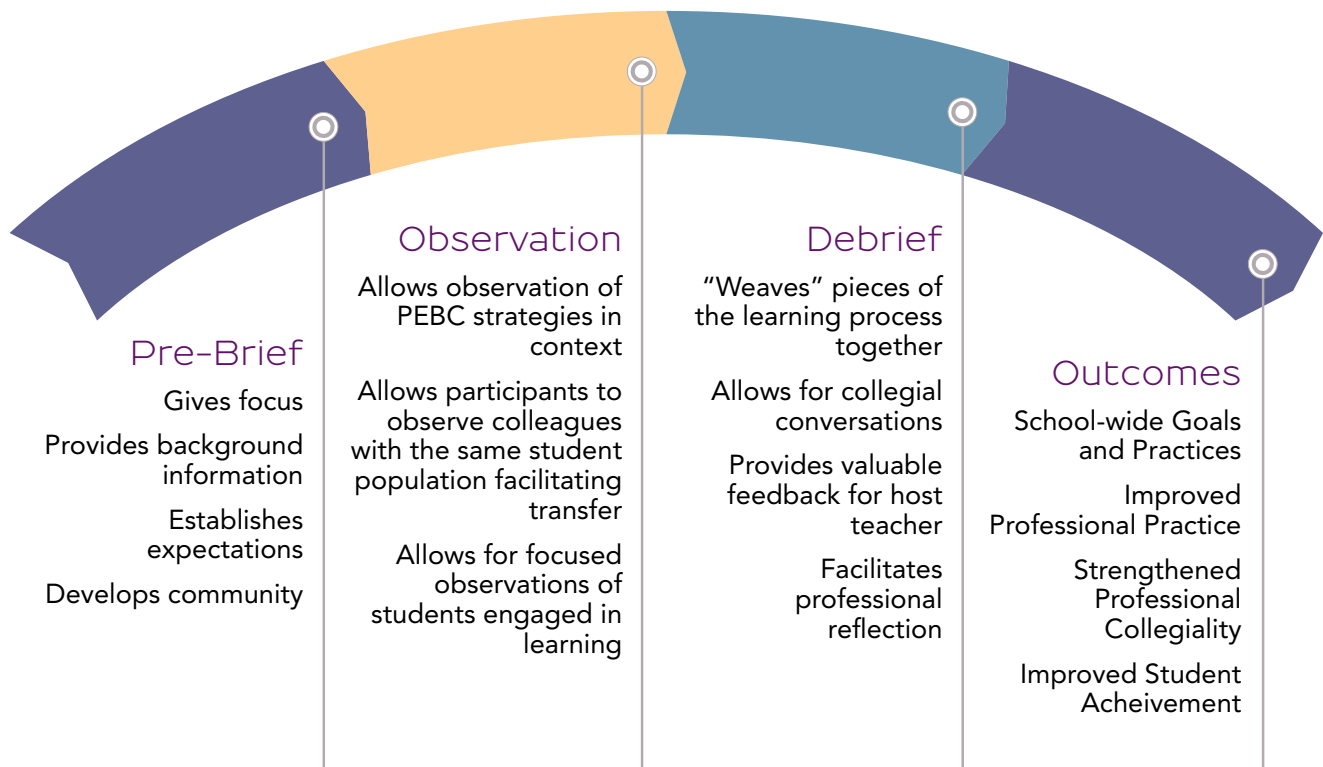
Pre-Brief

Gives focus

Provides background information

Establishes expectations

Develops community

Observation

Allows observation of PEBC strategies in context

Allows participants to observe colleagues with the same student population facilitating transfer

Allows for focused observations of students engaged in learning

Debrief

"Weaves" pieces of the learning process together

Allows for collegial conversations

Provides valuable feedback for host teacher

Facilitates professional reflection

Outcomes

School-wide Goals and Practices

Improved Professional Practice

Strengthened Professional Collegiality

Improved Student Acheivement